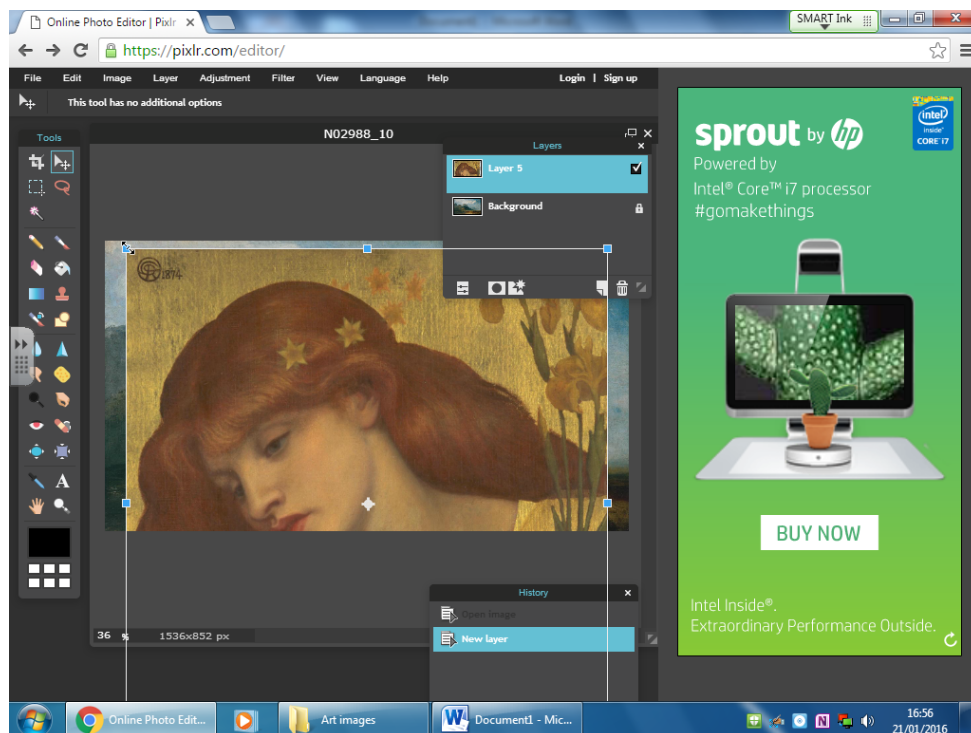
Online Photo Editor | Pixlr ×

SMART Ink

https://pixlr.com/editor/

File Edit Image Layer Adjustment Filter View Language Help

Login | Sign up

This tool has no additional options

Tools

N02988_10

Layers

Layer 5

Background

1874

History

Open image

New layer

36 % 1536x852 px

sprout by hp

Powered by Intel® Core™ i7 processor #gomakethings

intel inside CORE i7

BUY NOW

Intel Inside®. Extraordinary Performance Outside.

Online Photo Edit...

Art images

Document1 - Mic...

16:56
21/01/2016